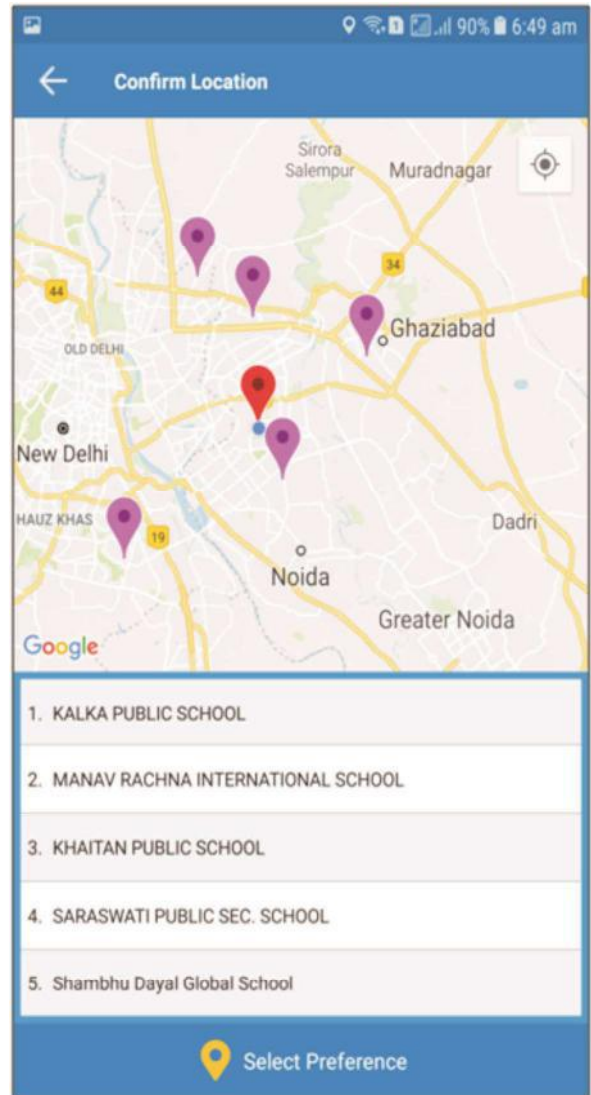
90% 6:49 am

Confirm Location

Sirora Salempur
Muradnagar
34
44
Ghaziabad
OLD DELHI
New Delhi
HAUZ KHAS
19
Dadri
Noida
Greater Noida
Google

1. KALKA PUBLIC SCHOOL

2. MANAV RACHNA INTERNATIONAL SCHOOL

3. KHAITAN PUBLIC SCHOOL

4. SARASWATI PUBLIC SEC. SCHOOL

5. Shambhu Dayal Global School

Select Preference